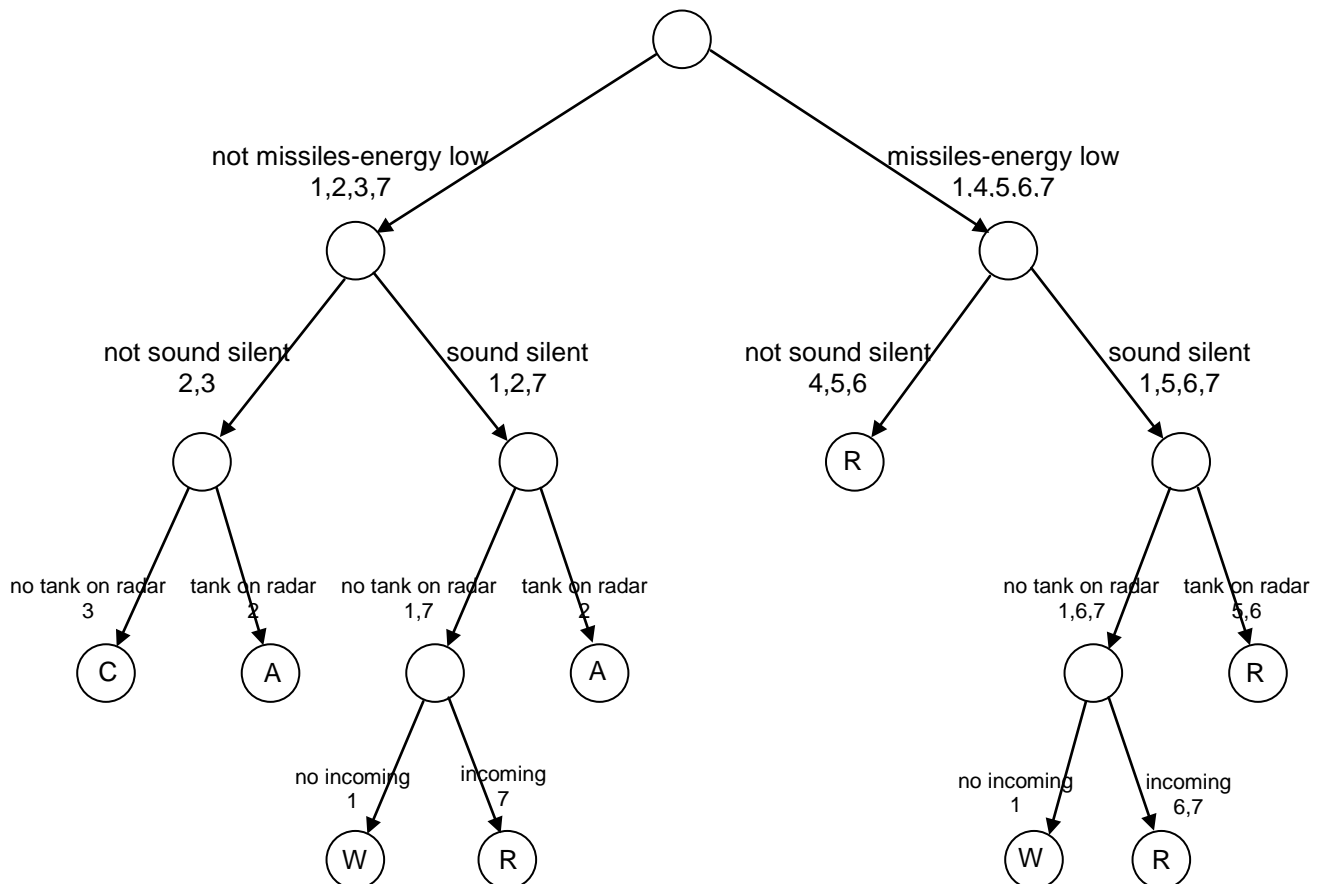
not missiles-energy low
1,2,3,7

missiles-energy low
1,4,5,6,7

not sound silent
2,3

sound silent
1,2,7

not sound silent
4,5,6

sound silent
1,5,6,7

R

no tank on radar
3

tank on radar
2

no tank on radar
1,7

tank on radar
2

no tank on radar
1,6,7

tank on radar
5,6

C

A

A

R

no incoming
1

incoming
7

no incoming
1

incoming
6,7

W

R

W

R